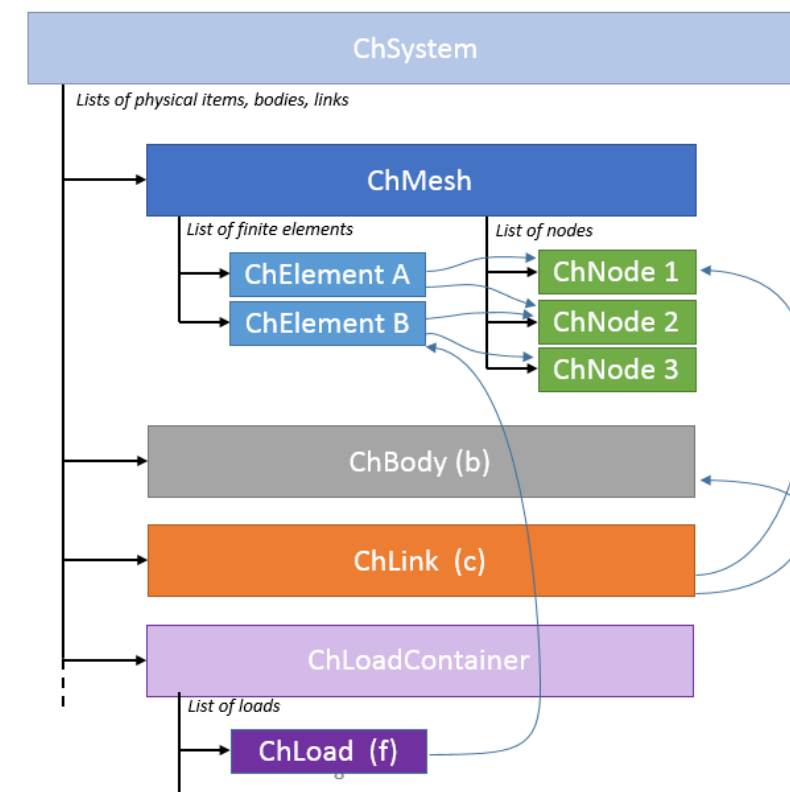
ChSystem

Lists of physical items, bodies, links

ChMesh

List of finite elements

List of nodes

ChElement A

ChElement B

ChNode 1

ChNode 2

ChNode 3

ChBody (b)

ChLink (c)

ChLoadContainer

List of loads

ChLoad (f)